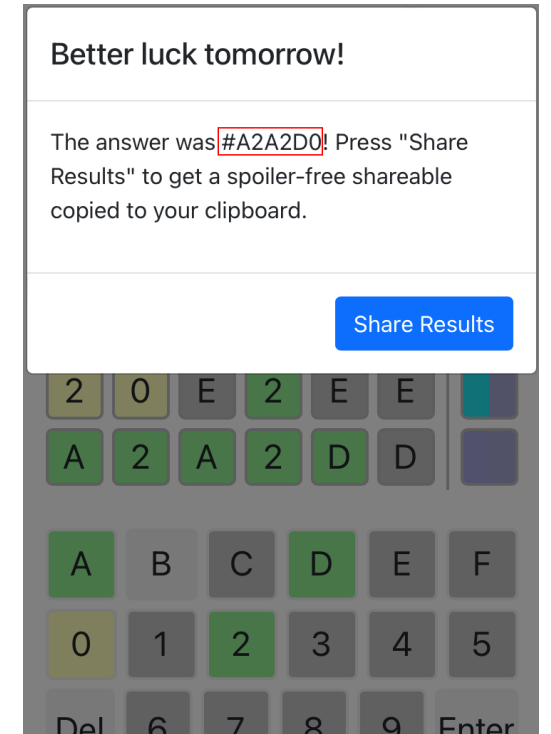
Better luck tomorrow!

The answer was #A2A2D0! Press "Share Results" to get a spoiler-free shareable copied to your clipboard.

Share Results

2 0 E 2 E E

A 2 A 2 D D

A B C D E F

0 1 2 3 4 5

Del 6 7 8 9 Enter